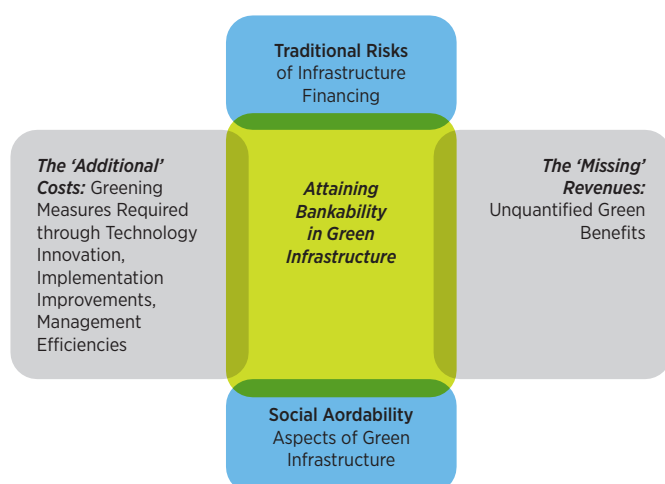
Traditional Risks of Infrastructure Financing

The 'Additional' Costs: Greening Measures Required through Technology Innovation, Implementation Improvements, Management Efficiencies

Attaining Bankability in Green Infrastructure

The 'Missing' Revenues: Unquantified Green Benefits

Social Aordability Aspects of Green Infrastructure